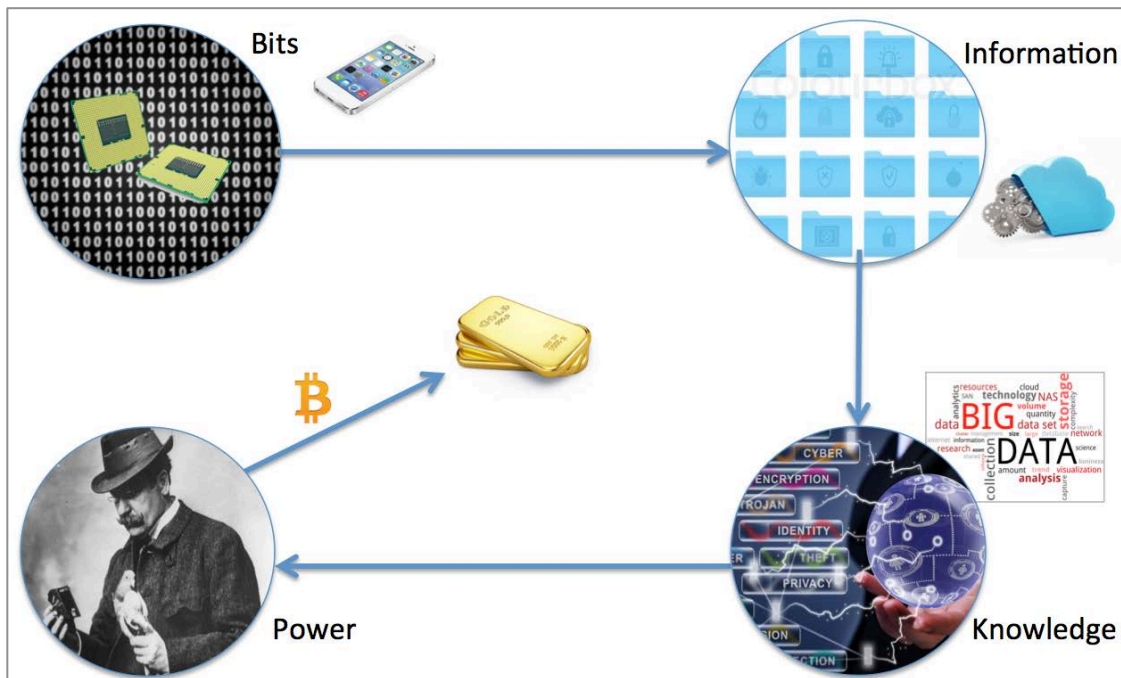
Bits

Information

Colourbox

resources cloud technology NAS analytics SAN BIG storage volume quantity data data set complexity network information size research DATA science collection amount trend visualization analysis capture business

CYBER
ENCRYPTION
TROJAN
IDENTITY
THEFT
PRIVACY

Knowledge

Power